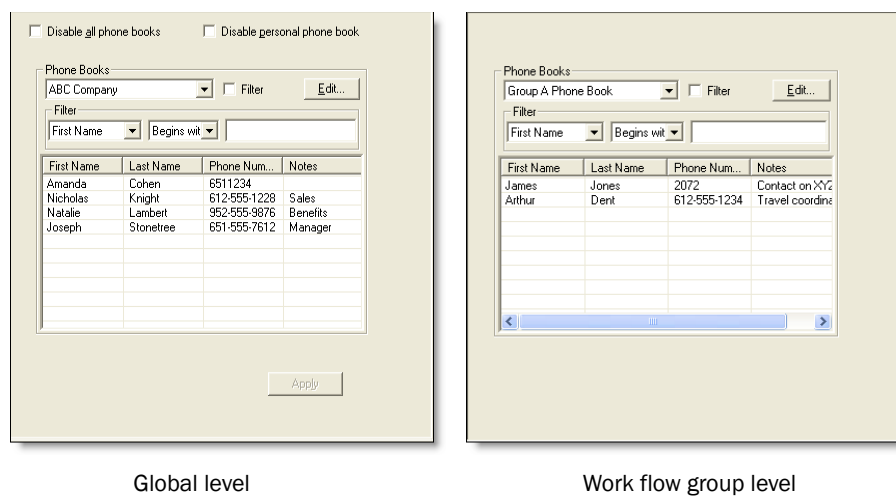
Disable all phone books

Disable personal phone book

Phone Books

ABC Company

Filter

Edit...

Filter

First Name

Begins wit

| First Name | Last Name | Phone Num... | Notes |
|---|---|---|---|
| Amanda | Cohen | 6511234 | |
| Nicholas | Knight | 612-555-1228 | Sales |
| Natalie | Lambert | 952-555-9876 | Benefits |
| Joseph | Stonetree | 651-555-7612 | Manager |

Apply

Global level

Phone Books

Group A Phone Book

Filter

Edit...

Filter

First Name

Begins wit

| First Name | Last Name | Phone Num... | Notes |
|---|---|---|---|
| James | Jones | 2072 | Contact on XY |
| Arthur | Dent | 612-555-1234 | Travel coordina |

Work flow group level